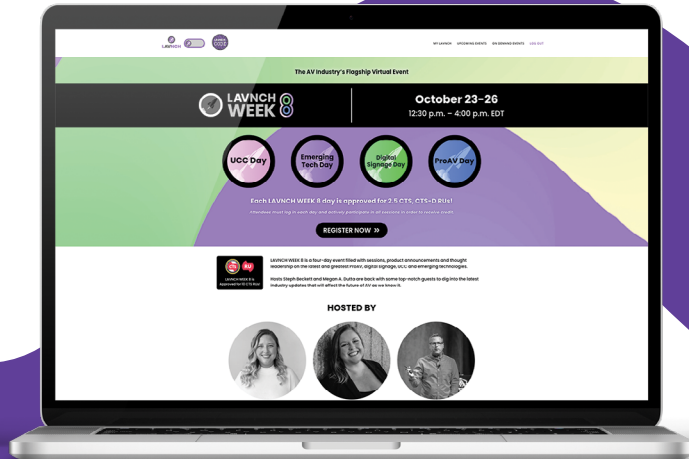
LAVNCH

MY LAVNCH UPCOMING EVENTS ON-DEMAND EVENTS LOG OUT

The AV Industry's Flagship Virtual Event

LAVNCH WEEK 8

October 23-26
12:30 p.m. – 4:00 p.m. EDT

UCC Day

Emerging Tech Day

Digital Signage Day

ProAV Day

Each LAVNCH WEEK 8 day is approved for 2.5 CTS, CTS-D RUs!

Attendees must log in each day and actively participate in all sessions in order to receive credit.

REGISTER NOW »

LAVNCH WEEK 8 is Approved for 10 CTS RUs!

LAVNCH WEEK 8 is a four-day event filled with sessions, product announcements and thought leadership on the latest and greatest ProAV, digital signage, UCC and emerging technologies.

Hosts Steph Beckett and Megan A. Dutta are back with some top-notch guests to dig into the latest industry updates that will affect the future of AV as we know it.

HOSTED BY